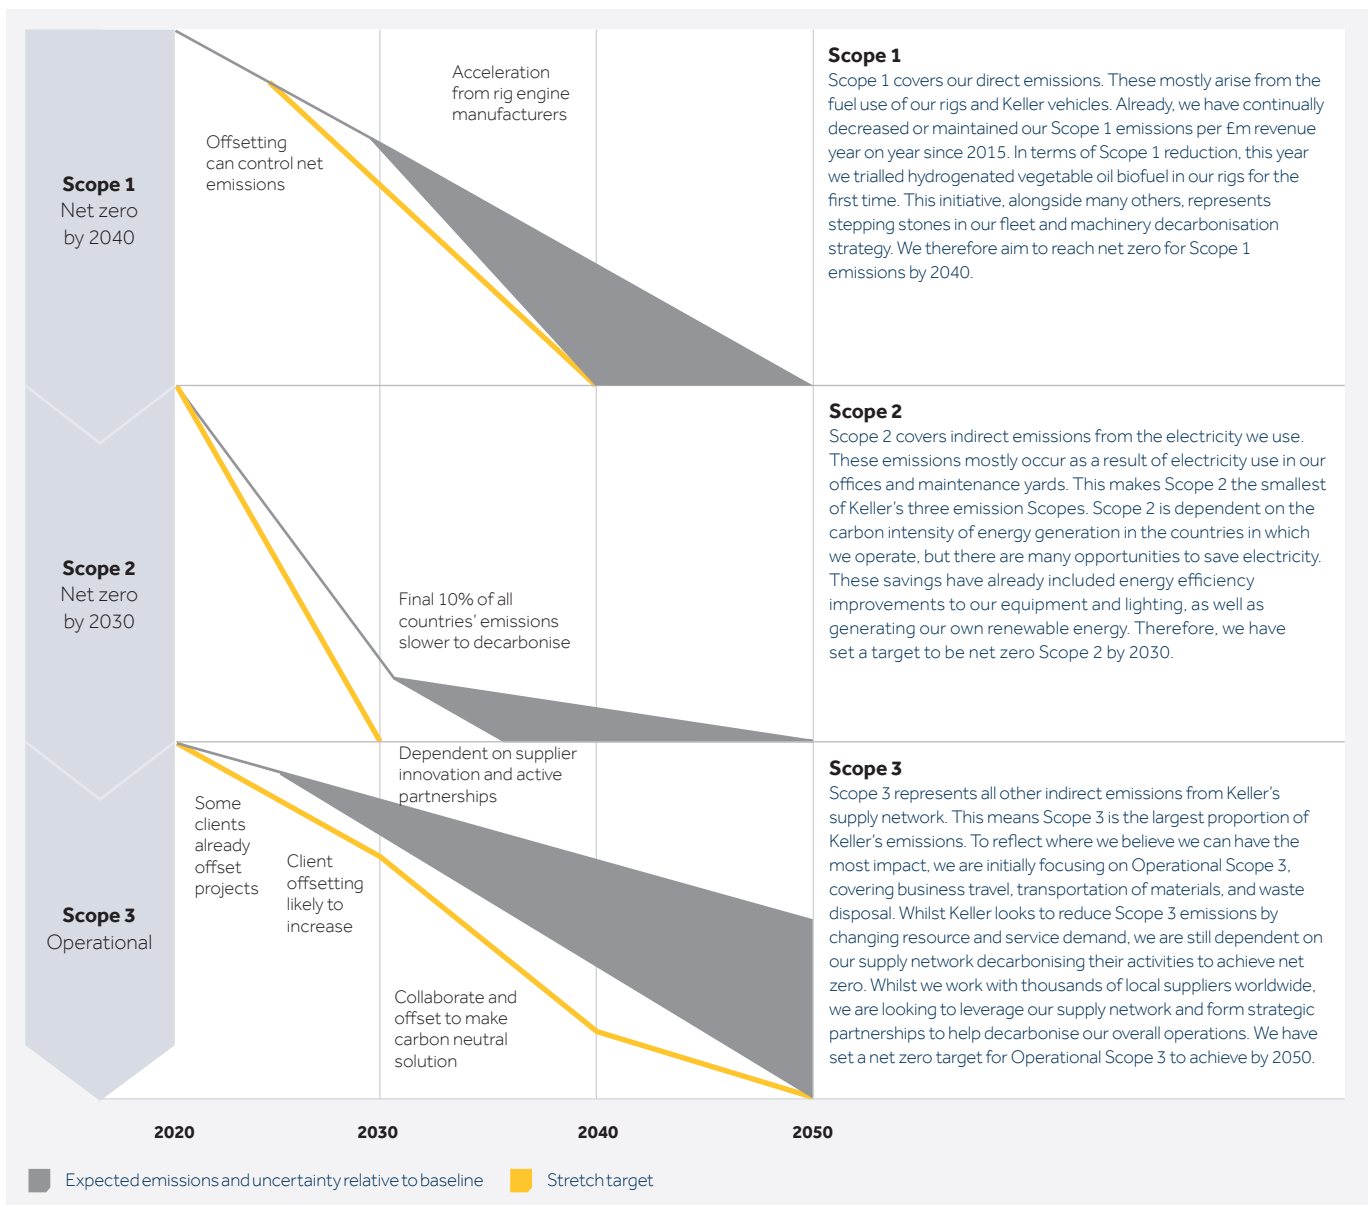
**Scope 1**
Net zero by 2040

Offsetting can control net emissions

Acceleration from rig engine manufacturers

**Scope 1**
Scope 1 covers our direct emissions. These mostly arise from the fuel use of our rigs and Keller vehicles. Already, we have continually decreased or maintained our Scope 1 emissions per £m revenue year on year since 2015. In terms of Scope 1 reduction, this year we trialled hydrogenated vegetable oil biofuel in our rigs for the first time. This initiative, alongside many others, represents stepping stones in our fleet and machinery decarbonisation strategy. We therefore aim to reach net zero for Scope 1 emissions by 2040.

**Scope 2**
Net zero by 2030

Final 10% of all countries' emissions slower to decarbonise

**Scope 2**
Scope 2 covers indirect emissions from the electricity we use. These emissions mostly occur as a result of electricity use in our offices and maintenance yards. This makes Scope 2 the smallest of Keller's three emission Scopes. Scope 2 is dependent on the carbon intensity of energy generation in the countries in which we operate, but there are many opportunities to save electricity. These savings have already included energy efficiency improvements to our equipment and lighting, as well as generating our own renewable energy. Therefore, we have set a target to be net zero Scope 2 by 2030.

**Scope 3**
Operational

Some clients already offset projects

Client offsetting likely to increase

Dependent on supplier innovation and active partnerships

Collaborate and offset to make carbon neutral solution

**Scope 3**
Scope 3 represents all other indirect emissions from Keller's supply network. This means Scope 3 is the largest proportion of Keller's emissions. To reflect where we believe we can have the most impact, we are initially focusing on Operational Scope 3, covering business travel, transportation of materials, and waste disposal. Whilst Keller looks to reduce Scope 3 emissions by changing resource and service demand, we are still dependent on our supply network decarbonising their activities to achieve net zero. Whilst we work with thousands of local suppliers worldwide, we are looking to leverage our supply network and form strategic partnerships to help decarbonise our overall operations. We have set a net zero target for Operational Scope 3 to achieve by 2050.

2020 2030 2040 2050

Expected emissions and uncertainty relative to baseline
Stretch target